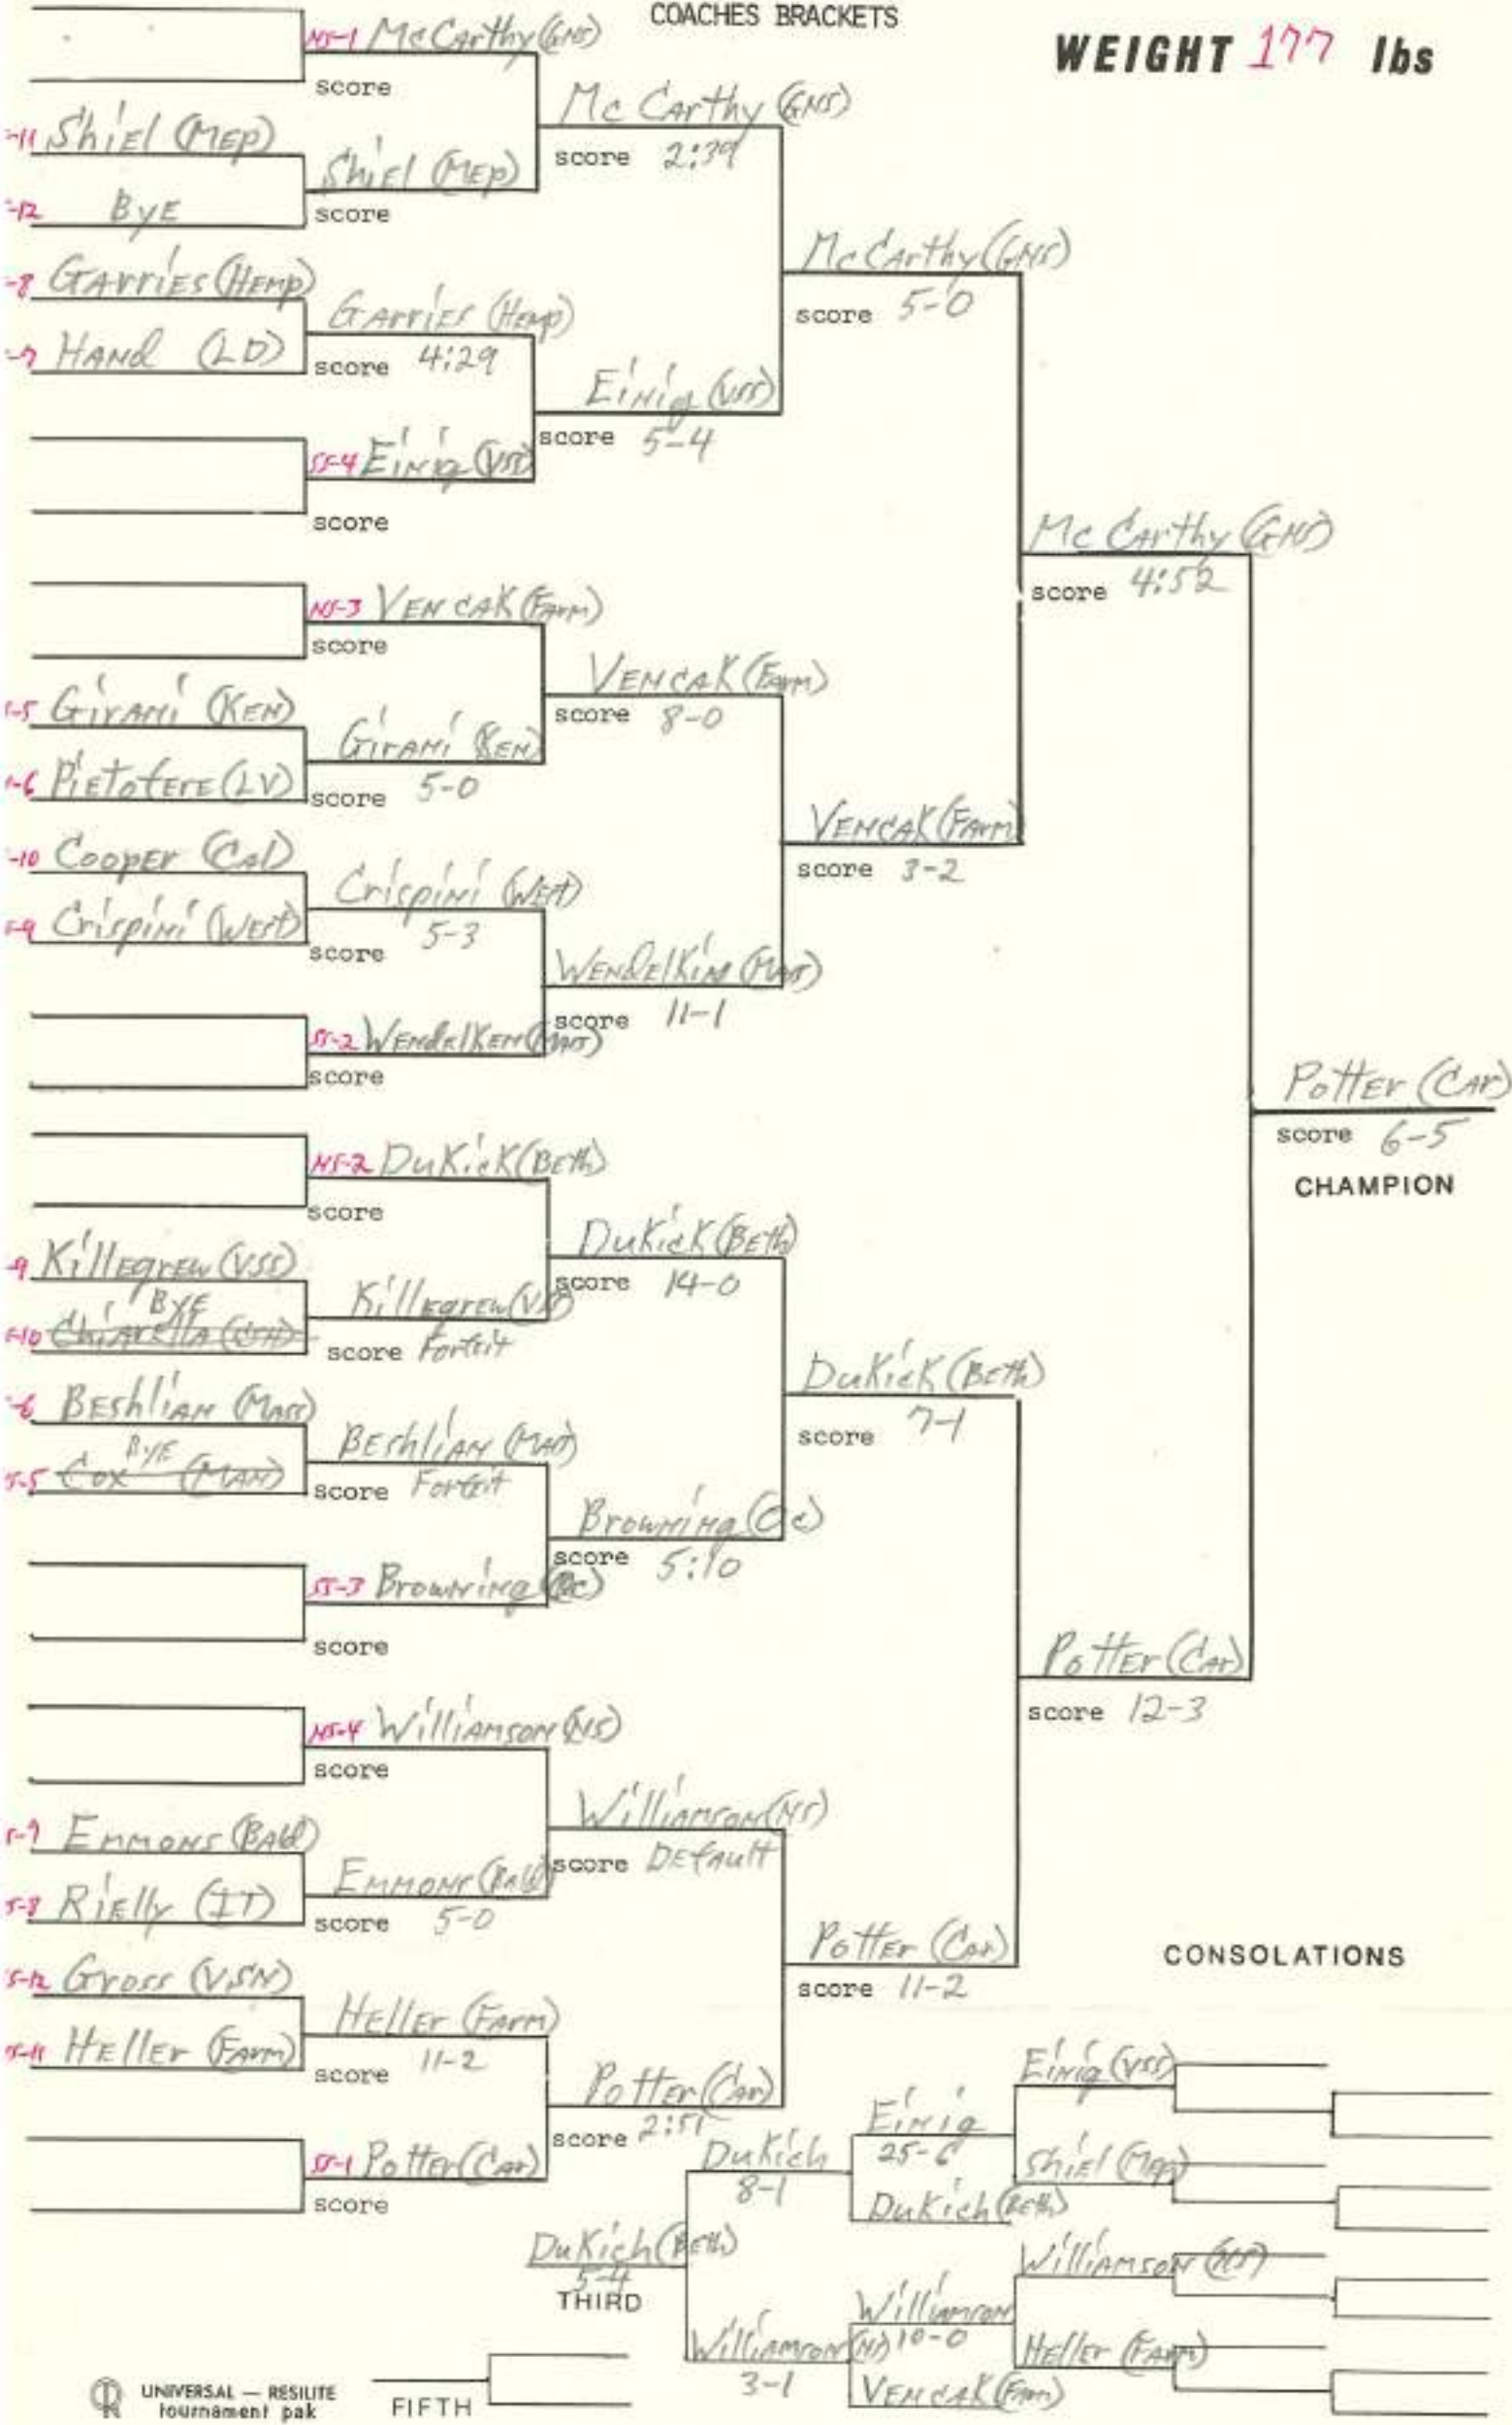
COACHES BRACKETS

WEIGHT 177 lbs

NS-1 McCarthy (GNS)
score

-11 Shiel (Mep)
-12 Bye
Shiel (Mep)
score

McCarthy (GNS)
score 2:39

-8 Garries (Hemp)
-7 Hand (LD)
Garries (Hemp)
score 4:29

SS-4 Einig (VSS)
score

Einig (VSS)
score 5-4

McCarthy (GNS)
score 5-0

NS-3 Vencak (Farm)
score

-5 Girami (Ken)
-6 Pietofere (LV)
Girami (Ken)
score 5-0

Vencak (Farm)
score 8-0

-10 Cooper (Cal)
-9 Crispini (West)
Crispini (West)
score 5-3

SS-2 Wendelken (Mat)
score

Wendelkin (Mat)
score 11-1

Vencak (Farm)
score 3-2

McCarthy (GNS)
score 4:52

NS-2 Dukick (Beth)
score

-9 Killegrew (VSS)
-10 Chiarella (VSN) Bye
Killegrew (VSS)
score Forfeit

Dukick (Beth)
score 14-0

-6 Beshlian (Mass)
-5 Cox (Mass) Bye
Beshlian (Mat)
score Forfeit

SS-3 Browning (Oc)
score

Browning (Oc)
score 5:10

Dukick (Beth)
score 7-1

NS-4 Williamson (NS)
score

-7 Emmons (Bald)
-8 Rielly (IT)
Emmons (Bald)
score 5-0

Williamson (NS)
score Default

-12 Gross (VSN)
-11 Heller (Farm)
Heller (Farm)
score 11-2

SS-1 Potter (Car)
score

Potter (Car)
score 2:51

Potter (Car)
score 11-2

Potter (Car)
score 12-3

Potter (Car)
score 6-5
CHAMPION

CONSOLATIONS

Einig (VSS)
Shiel (Mep)
Einig 25-6
Dukich (Beth)
Williamson (NS)
Heller (Farm)
Williamson (NS) 10-0
Vencak (Farm)
Dukich 8-1
Williamson (NS) 3-1
Dukich (Beth) 5-4
THIRD

FIFTH

UNIVERSAL — RESILITE tournament pak